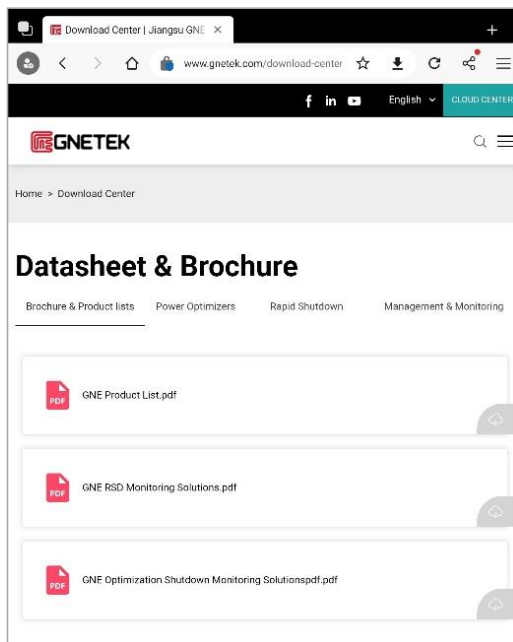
Download Center | Jiangsu GNE ×

+

www.gnetek.com/download-center

English

CLOUD CENTER

GNETEK

Home > Download Center

Datasheet & Brochure

Brochure & Product lists

Power Optimizers

Rapid Shutdown

Management & Monitoring

PDF

GNE Product List.pdf

PDF

GNE RSD Monitoring Solutions.pdf

PDF

GNE Optimization Shutdown Monitoring Solutionspdf.pdf